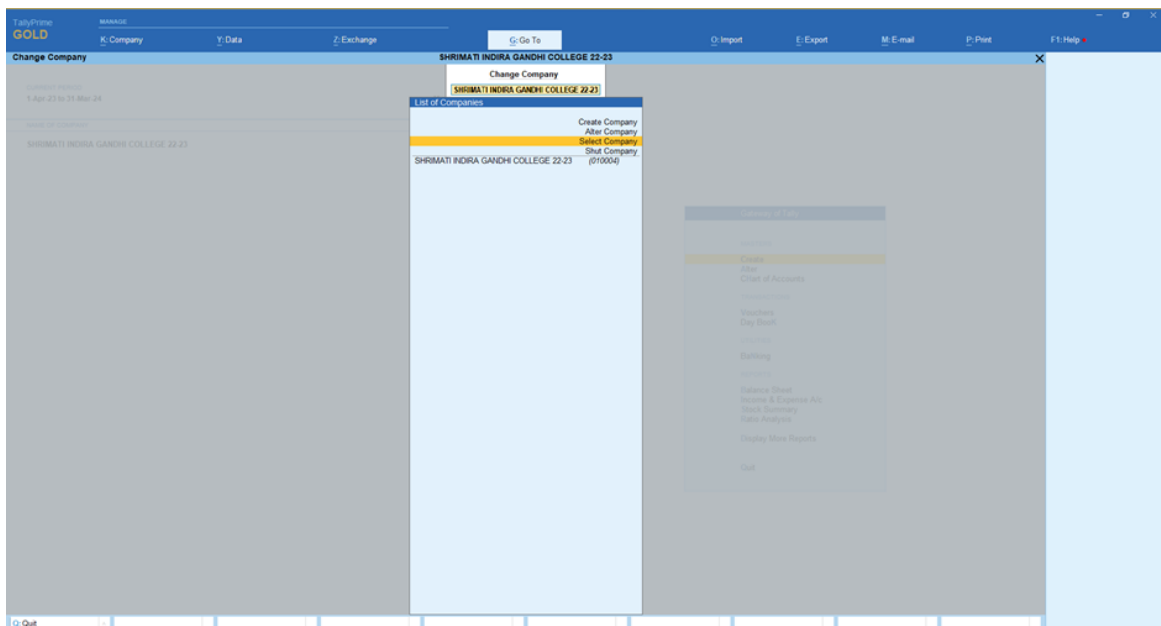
TallyPrime
GOLD

MANAGE

K: Company
Y: Data
Z: Exchange
G: Go To
O: Import
E: Export
M: E-mail
P: Print
F1: Help

Change Company
SHRIMATI INDIRA GANDHI COLLEGE 22-23

Change Company
SHRIMATI INDIRA GANDHI COLLEGE 22-23

Current Period
1-Apr-23 to 31-Mar-24

Name of Company
SHRIMATI INDIRA GANDHI COLLEGE 22-23

List of Companies
Create Company
Alter Company
Select Company
Shut Company
SHRIMATI INDIRA GANDHI COLLEGE 22-23 (010004)

Gateway of Tally
MASTERS
Create
Alter
Chart of Accounts
TRANSACTIONS
Vouchers
Day Book
UTILITIES
Banking
REPORTS
Balance Sheet
Income & Expense A/c
Stock Summary
Ratio Analysis
Display More Reports
Quit

Q: Quit